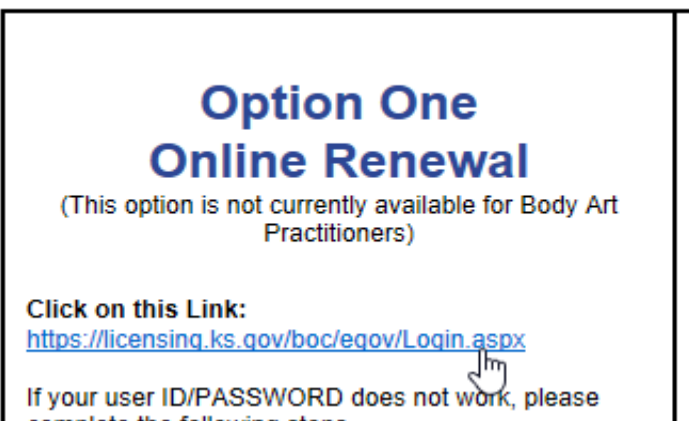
Option One
Online Renewal
(This option is not currently available for Body Art Practitioners)

Click on this Link:
https://licensing.ks.gov/boc/egov/Login.aspx

If your user ID/PASSWORD does not work, please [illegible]